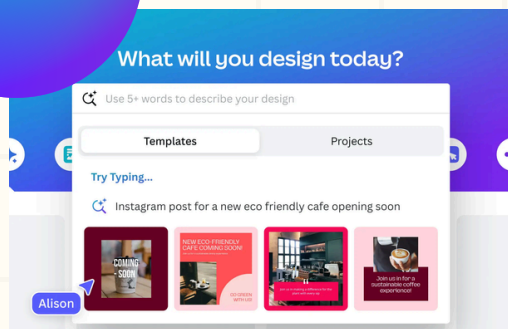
What will you design today?

Use 5+ words to describe your design

Templates

Projects

Try Typing...

Instagram post for a new eco friendly cafe opening soon

COMING SOON

NEW ECO-FRIENDLY CAFE COMING SOON!

GO GREEN WITH US

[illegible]

Join us in for a sustainable coffee experience!

Alison